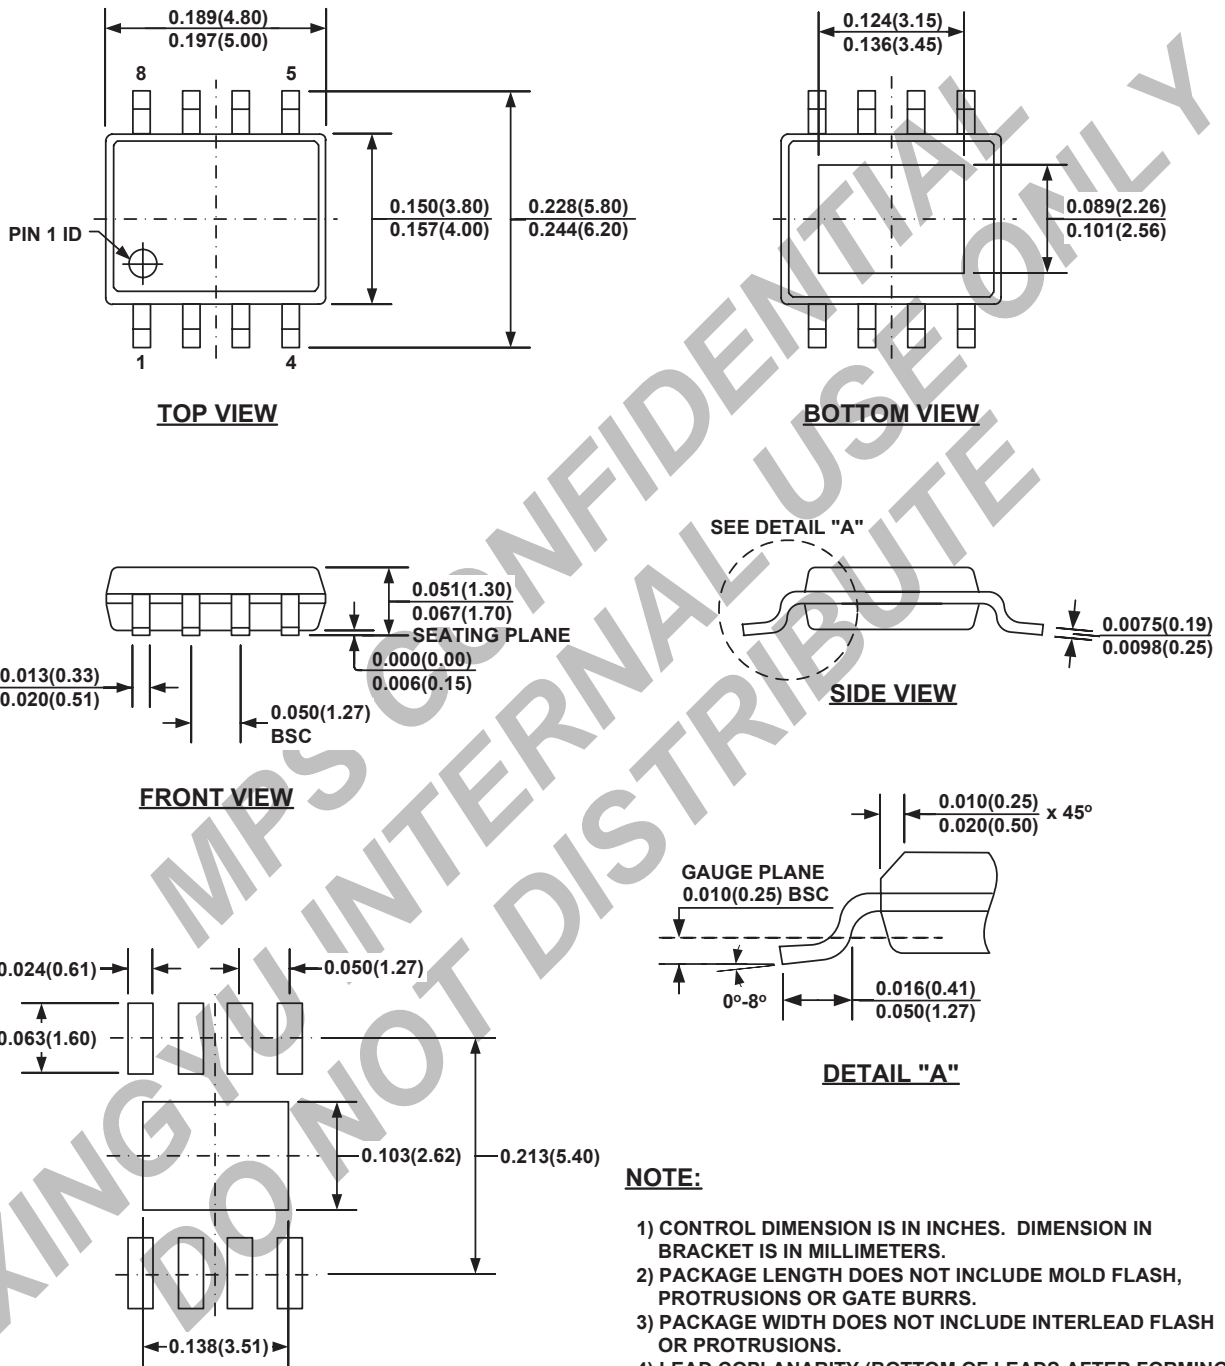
0.189(4.80)
0.197(5.00)

8
5

PIN 1 ID

0.150(3.80)
0.157(4.00)

0.228(5.80)
0.244(6.20)

1
4

TOP VIEW

0.124(3.15)
0.136(3.45)

0.089(2.26)
0.101(2.56)

BOTTOM VIEW

MPS CONFIDENTIAL
XINGYU INTERNAL USE ONLY
DO NOT DISTRIBUTE

0.051(1.30)
0.067(1.70)
SEATING PLANE
0.000(0.00)
0.006(0.15)

0.013(0.33)
0.020(0.51)

0.050(1.27)
BSC

FRONT VIEW

SEE DETAIL "A"

0.0075(0.19)
0.0098(0.25)

SIDE VIEW

0.010(0.25)
0.020(0.50) x 45°

GAUGE PLANE
0.010(0.25) BSC

0°-8°

0.016(0.41)
0.050(1.27)

DETAIL "A"

0.024(0.61)
0.050(1.27)
0.063(1.60)
0.103(2.62)
0.213(5.40)
0.138(3.51)

NOTE:

1) CONTROL DIMENSION IS IN INCHES. DIMENSION IN BRACKET IS IN MILLIMETERS.
2) PACKAGE LENGTH DOES NOT INCLUDE MOLD FLASH, PROTRUSIONS OR GATE BURRS.
3) PACKAGE WIDTH DOES NOT INCLUDE INTERLEAD FLASH OR PROTRUSIONS.
4) LEAD COPLANARITY (BOTTOM OF LEADS AFTER FORMING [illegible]